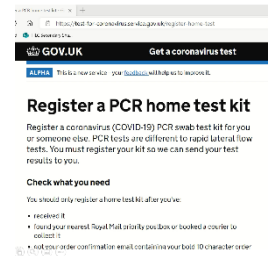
https://test-for-coronavirus.service.gov.uk/register-home-test

GOV.UK

Get a coronavirus test

ALPHA This is a new service – your feedback will help us to improve it.

Register a PCR home test kit

Register a coronavirus (COVID-19) PCR swab test kit for you or someone else. PCR tests are different to rapid lateral flow tests. You must register your kit so we can send your test results to you.

Check what you need

You should only register a home test kit after you've:

• received it
• found your nearest Royal Mail priority postbox or booked a courier to collect it
• got your order confirmation email containing your bold 10 character order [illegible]